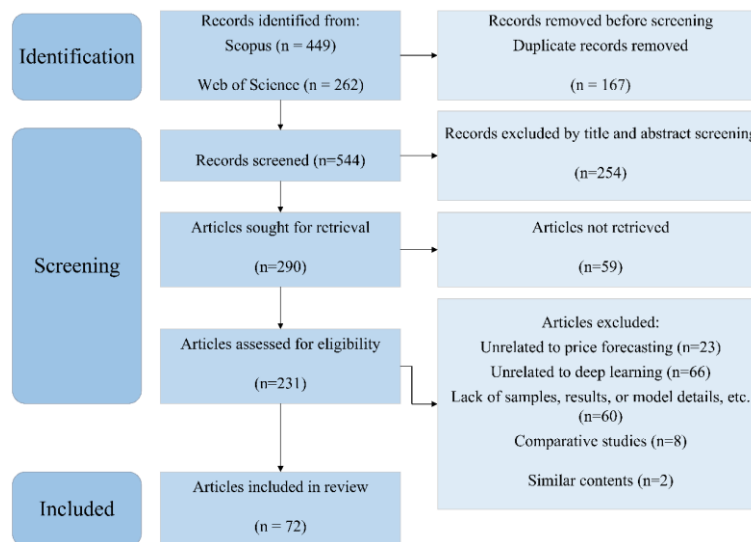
Identification

Records identified from:
Scopus (n = 449)

Web of Science (n = 262)

Records removed before screening
Duplicate records removed

(n = 167)

Screening

Records screened (n=544)

Records excluded by title and abstract screening

(n=254)

Articles sought for retrieval

(n=290)

Articles not retrieved

(n=59)

Articles assessed for eligibility

(n=231)

Articles excluded:
Unrelated to price forecasting (n=23)
Unrelated to deep learning (n=66)
Lack of samples, results, or model details, etc. (n=60)
Comparative studies (n=8)

Similar contents (n=2)

Included

Articles included in review

(n = 72)